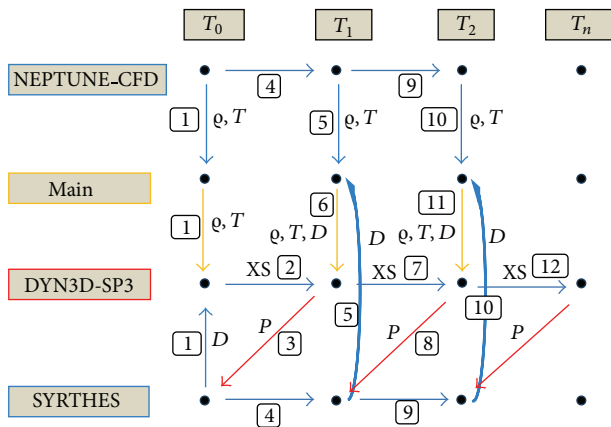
$T_0$ $T_1$ $T_2$ $T_n$

NEPTUNE-CFD

4 9

1 $\varrho, T$ 5 $\varrho, T$ 10 $\varrho, T$

Main

6 11

1 $\varrho, T$ $\varrho, T, D$ $D$ $\varrho, T, D$ $D$

DYN3D-SP3

XS 2 XS 7 XS 12

$P$ 3 5 $P$ 8 10 $P$

1 $D$

SYRTHES

4 9